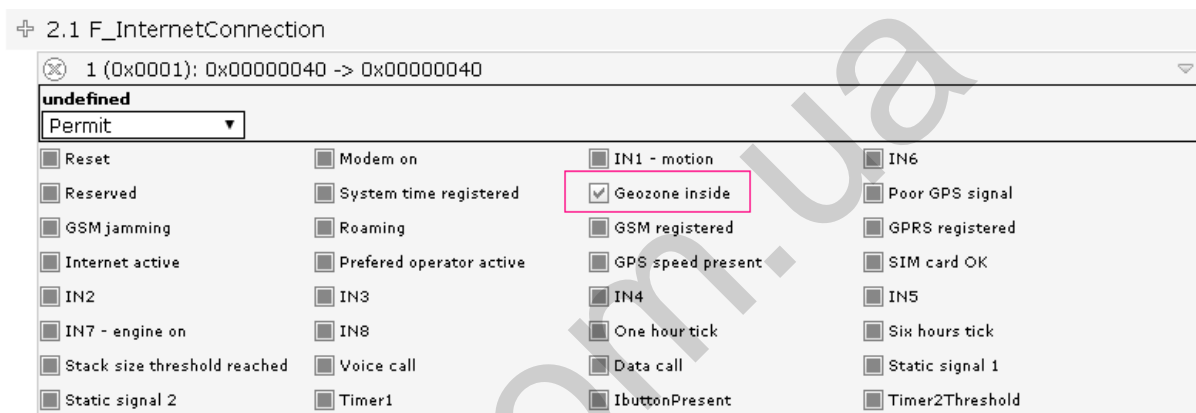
2.1 F_InternetConnection

1 (0x0001): 0x00000040 -> 0x00000040

undefined

Permit

| | | | |
|---|---|---|---|
| Reset | Modem on | IN1 - motion | IN6 |
| Reserved | System time registered | Geozone inside | Poor GPS signal |
| GSM jamming | Roaming | GSM registered | GPRS registered |
| Internet active | Prefered operator active | GPS speed present | SIM card OK |
| IN2 | IN3 | IN4 | IN5 |
| IN7 - engine on | IN8 | One hour tick | Six hours tick |
| Stack size threshold reached | Voice call | Data call | Static signal 1 |
| Static signal 2 | Timer1 | IbuttonPresent | Timer2Threshold |

om.ua